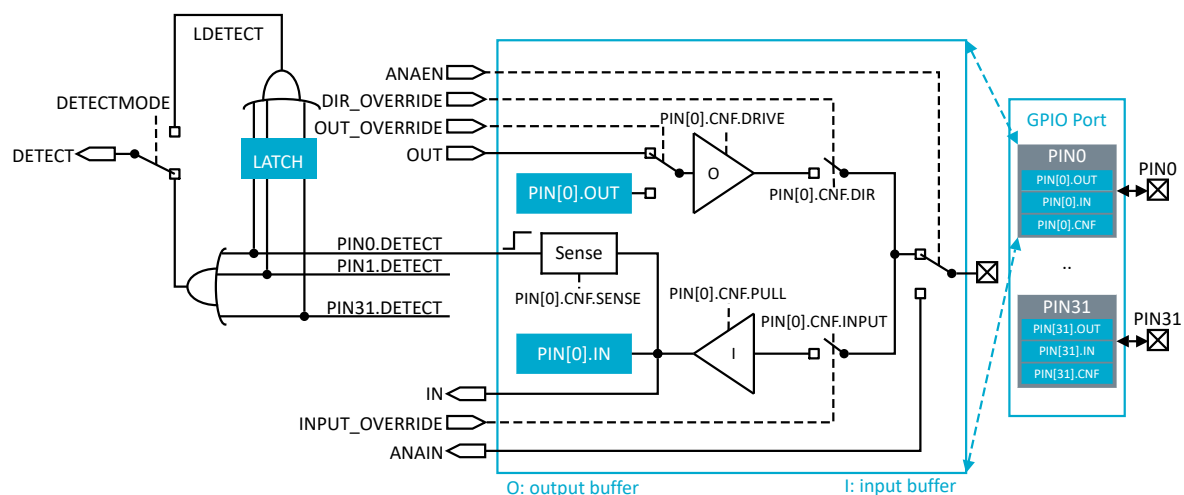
LDETECT
DETECTMODE
DETECT
LATCH
ANAEN
DIR_OVERRIDE
OUT_OVERRIDE
OUT
PIN[0].CNF.DRIVE
O
PIN[0].CNF.DIR
PIN[0].OUT
PIN0.DETECT
PIN1.DETECT
PIN31.DETECT
Sense
PIN[0].CNF.SENSE
PIN[0].CNF.PULL
PIN[0].CNF.INPUT
PIN[0].IN
I
IN
INPUT_OVERRIDE
ANAIN
O: output buffer
I: input buffer
GPIO Port
PIN0
PIN[0].OUT
PIN[0].IN
PIN[0].CNF
PIN0
..
PIN31
PIN[31].OUT
PIN[31].IN
PIN[31].CNF
PIN31